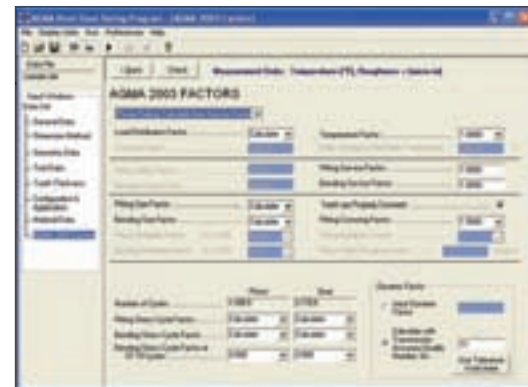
AGMA Short Gear Rating Program - [AGMA 2003 Factors]

File Display Units Tools Preferences Help

Apply Check Measurement Units : Transverse (TD), Roughness : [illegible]

AGMA 2003 FACTORS

Load Distribution Factor Calculate

Temperature Factor 1.0000

Pitting Service Factor 1.0000

Bending Service Factor 1.0000

Pitting Size Factor Calculate

Bending Size Factor Calculate

Tooth are Properly Crowned

Pitting Crowning Factor 1.0000

Pinion Gear

Number of Cycles

Pitting Stress Cycle Factor Calculate Calculate

Bending Stress Cycle Factor Calculate Calculate

Dynamic Factor

Input Dynamic Factor

Calculate with Transmission Accuracy Quality Number

Get Tolerance Information